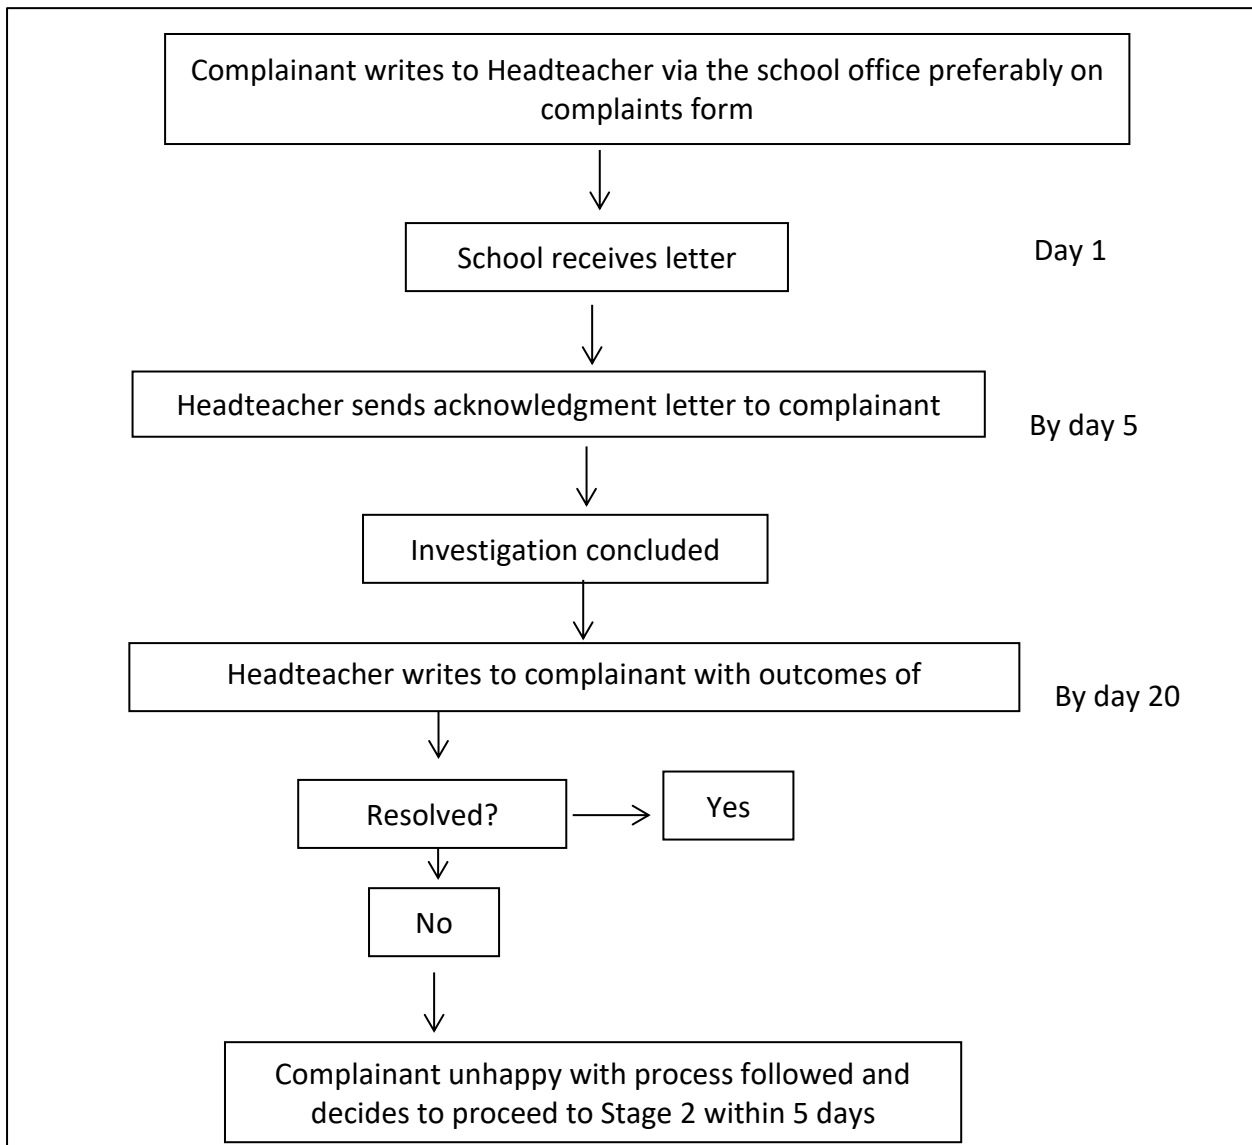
Complainant writes to Headteacher via the school office preferably on complaints form

School receives letter

Day 1

Headteacher sends acknowledgment letter to complainant

By day 5

Investigation concluded

Headteacher writes to complainant with outcomes of

By day 20

Resolved?

Yes

No

Complainant unhappy with process followed and decides to proceed to Stage 2 within 5 days